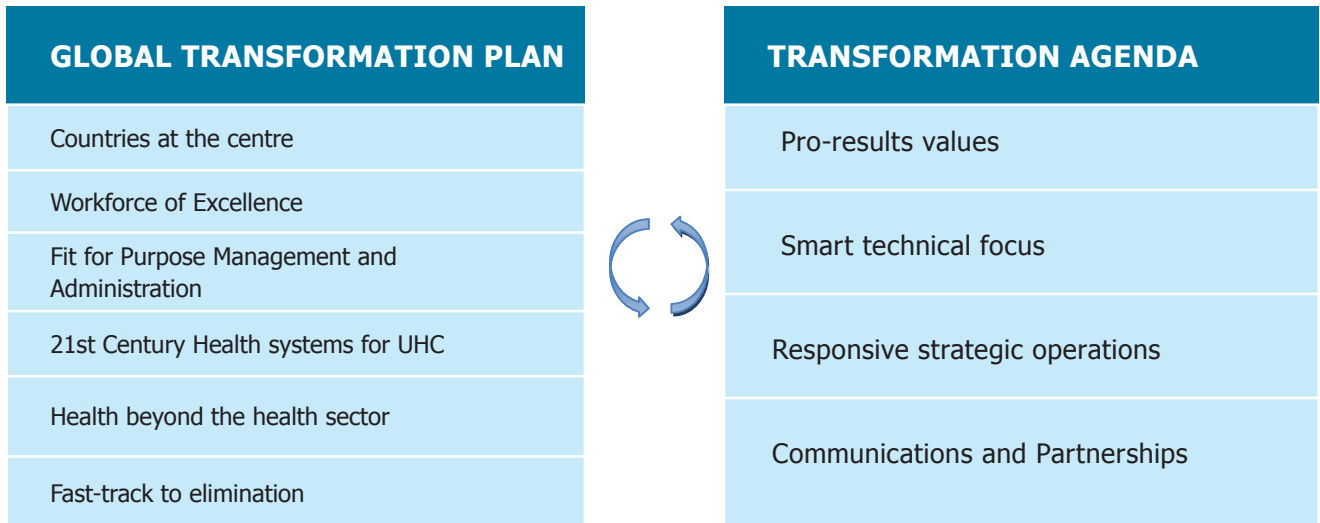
GLOBAL TRANSFORMATION PLAN

Countries at the centre

Workforce of Excellence

Fit for Purpose Management and Administration

21st Century Health systems for UHC

Health beyond the health sector

Fast-track to elimination

TRANSFORMATION AGENDA

Pro-results values

Smart technical focus

Responsive strategic operations

Communications and Partnerships